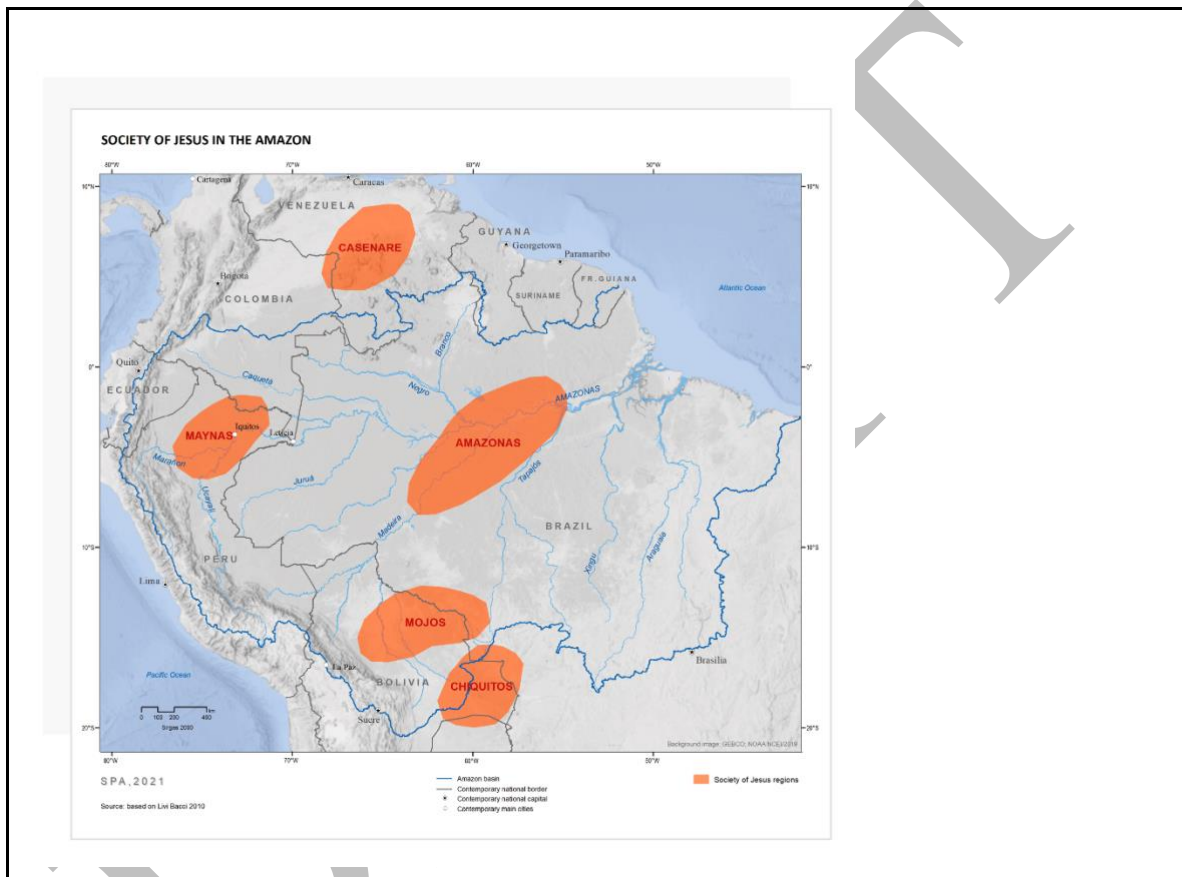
SOCIETY OF JESUS IN THE AMAZON

80°W 70°W 60°W 50°W

10°N 10°N
0° 0°
10°S 10°S
20°S 20°S

80°W 70°W 60°W 50°W

Cartagena
Caracas
VENEZUELA
CASENARE
GUYANA
Georgetown
Paramaribo
SURINAME
FR.GUIANA
Bogota
COLOMBIA
Atlantic Ocean
Quito
ECUADOR
Caqueta
Negro
Branco
AMAZONAS
MAYNAS
Iquitos
Leticia
Marañon
Ucayali
Jurua
AMAZONAS
Tapajós
Madeira
BRAZIL
Xingu
Araguaia
PERU
Lima
MOJOS
Brasilia
La Paz
BOLIVIA
CHIQUITOS
Sucre
Pacific Ocean
0 100 200 400 km
Sirgas 2000
Background image: GEBCO; NOAA NCEI 2019

SPA, 2021

Source: based on Livi Bacci 2010

Amazon basin
Contemporary national border
Contemporary national capital
Contemporary main cities

Society of Jesus regions